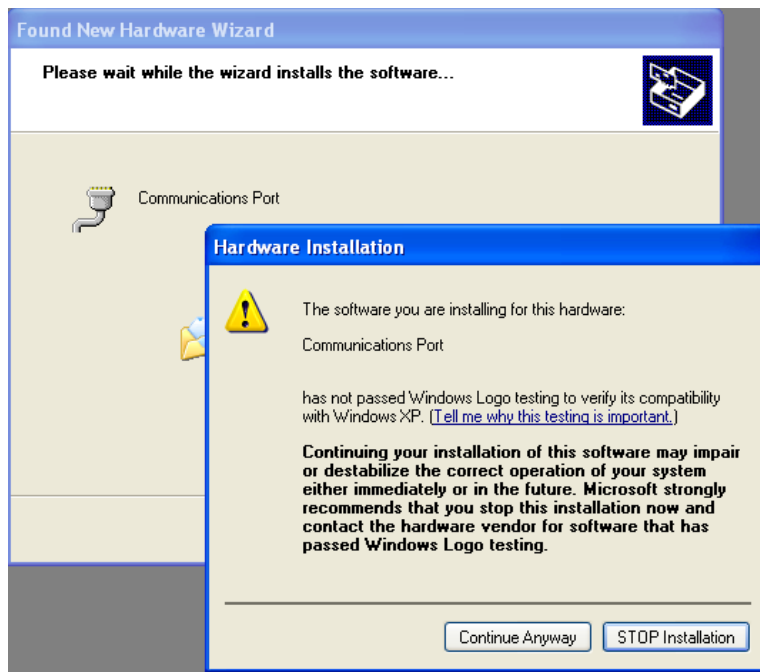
Found New Hardware Wizard

Please wait while the wizard installs the software...

Communications Port

Hardware Installation

The software you are installing for this hardware:

Communications Port

has not passed Windows Logo testing to verify its compatibility with Windows XP. (Tell me why this testing is important.)

Continuing your installation of this software may impair or destabilize the correct operation of your system either immediately or in the future. Microsoft strongly recommends that you stop this installation now and contact the hardware vendor for software that has passed Windows Logo testing.

Continue Anyway

STOP Installation